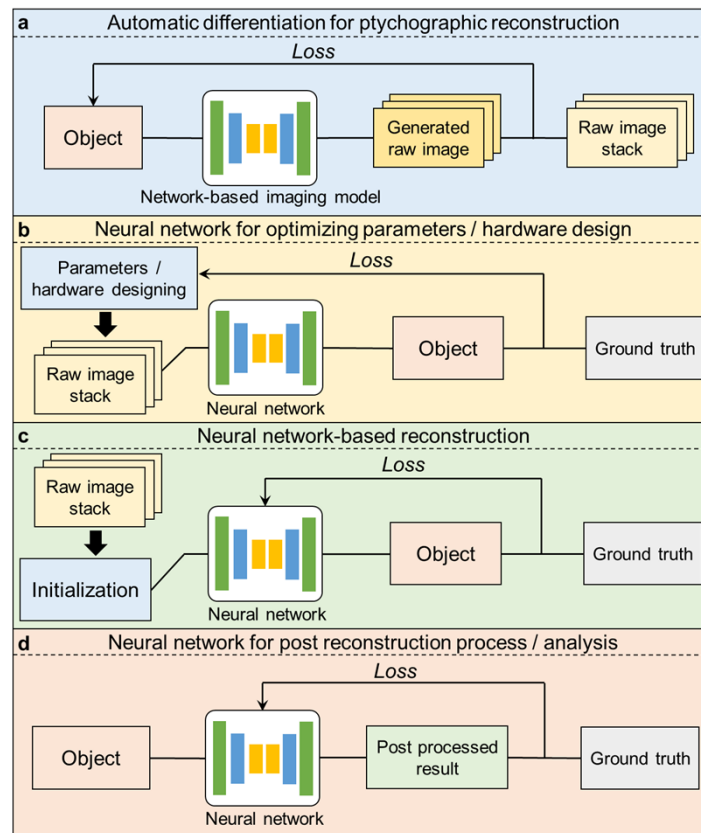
a Automatic differentiation for ptychographic reconstruction

Loss

Object

Generated raw image

Raw image stack

Network-based imaging model

b Neural network for optimizing parameters / hardware design

Loss

Parameters / hardware designing

Raw image stack

Neural network

Object

Ground truth

c Neural network-based reconstruction

Loss

Raw image stack

Initialization

Neural network

Object

Ground truth

d Neural network for post reconstruction process / analysis

Loss

Object

Neural network

Post processed result

Ground truth